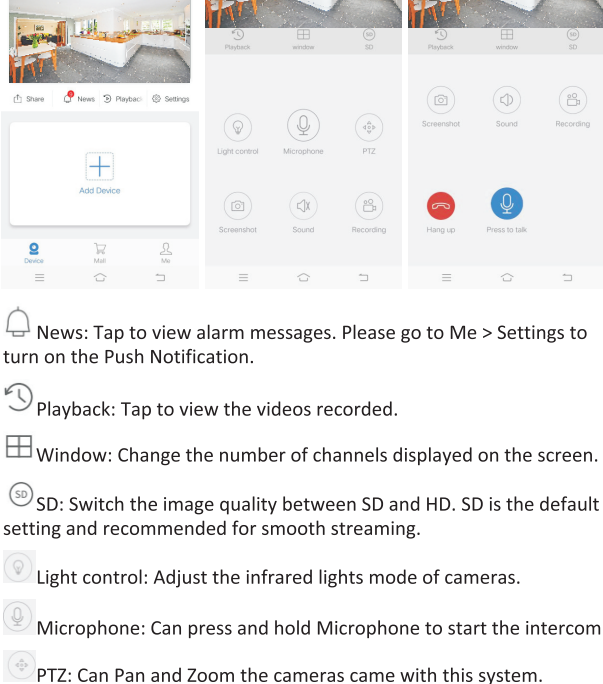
Share News Playback Settings

Add Device

Device Mall Me

Playback window SD

Light control Microphone PTZ

Screenshot Sound Recording

Playback window SD

Screenshot Sound Recording

Hang up Press to talk

News: Tap to view alarm messages. Please go to Me > Settings to turn on the Push Notification.

Playback: Tap to view the videos recorded.

Window: Change the number of channels displayed on the screen.

SD: Switch the image quality between SD and HD. SD is the default setting and recommended for smooth streaming.

Light control: Adjust the infrared lights mode of cameras.

Microphone: Can press and hold Microphone to start the intercom

PTZ: Can Pan and Zoom the cameras came with this system.